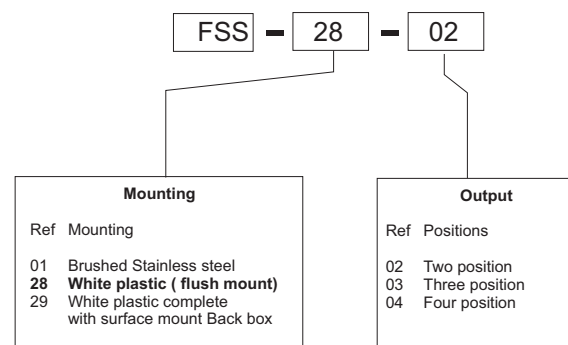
FSS - 28 - 02

**Mounting**

Ref Mounting

01 Brushed Stainless steel
**28 White plastic ( flush mount)**
29 White plastic complete with surface mount Back box

**Output**

Ref Positions

02 Two position
03 Three position
04 Four position